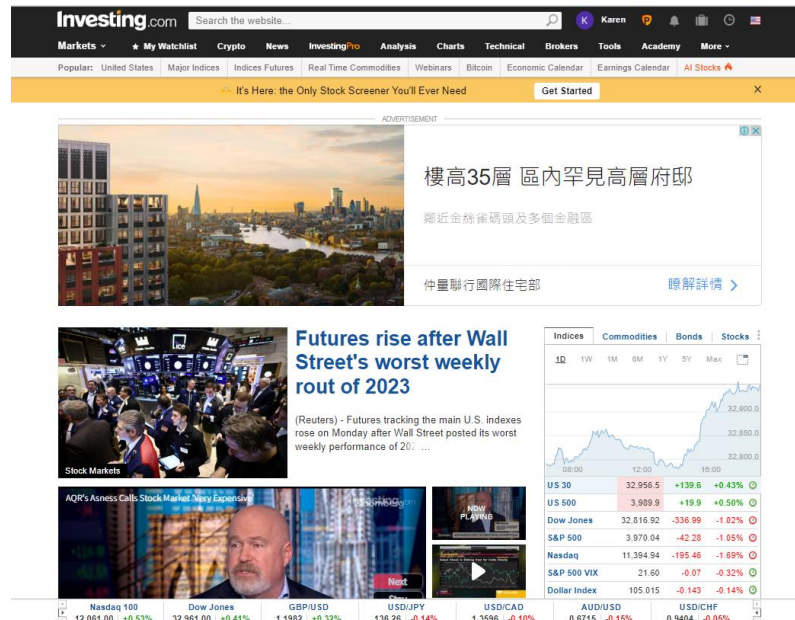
Investing.com Search the website... K Karen

Markets ★ My Watchlist Crypto News InvestingPro Analysis Charts Technical Brokers Tools Academy More

Popular: United States Major Indices Indices Futures Real Time Commodities Webinars Bitcoin Economic Calendar Earnings Calendar AI Stocks

It's Here: the Only Stock Screener You'll Ever Need Get Started ✕

ADVERTISEMENT

樓高35層 區內罕見高層府邸

鄰近金絲雀碼頭及多個金融區

仲量聯行國際住宅部 瞭解詳情 ›

Stock Markets

Futures rise after Wall Street's worst weekly rout of 2023

(Reuters) - Futures tracking the main U.S. indexes rose on Monday after Wall Street posted its worst weekly performance of 20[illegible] ...

AQR's Asness Calls Stock Market 'Very Expensive'

NOW PLAYING

Next

Indices Commodities Bonds Stocks

1D 1W 1M 6M 1Y 5Y Max

32,900.0
32,850.0
32,800.0
08:00 12:00 16:00

| | | | |
|---|---|---|---|
| US 30 | 32,956.5 | +139.6 | +0.43% |
| US 500 | 3,989.9 | +19.9 | +0.50% |
| Dow Jones | 32,816.92 | -336.99 | -1.02% |
| S&P 500 | 3,970.04 | -42.28 | -1.05% |
| Nasdaq | 11,394.94 | -195.46 | -1.69% |
| S&P 500 VIX | 21.60 | -0.07 | -0.32% |
| Dollar Index | 105.015 | -0.143 | -0.14% |

Nasdaq 100 12,061.00 +0.53% Dow Jones 32,961.00 +0.41% GBP/USD 1.1982 +0.32% USD/JPY 136.36 -0.14% USD/CAD 1.3596 -0.10% AUD/USD 0.6715 -0.15% USD/CHF 0.9404 -0.05%